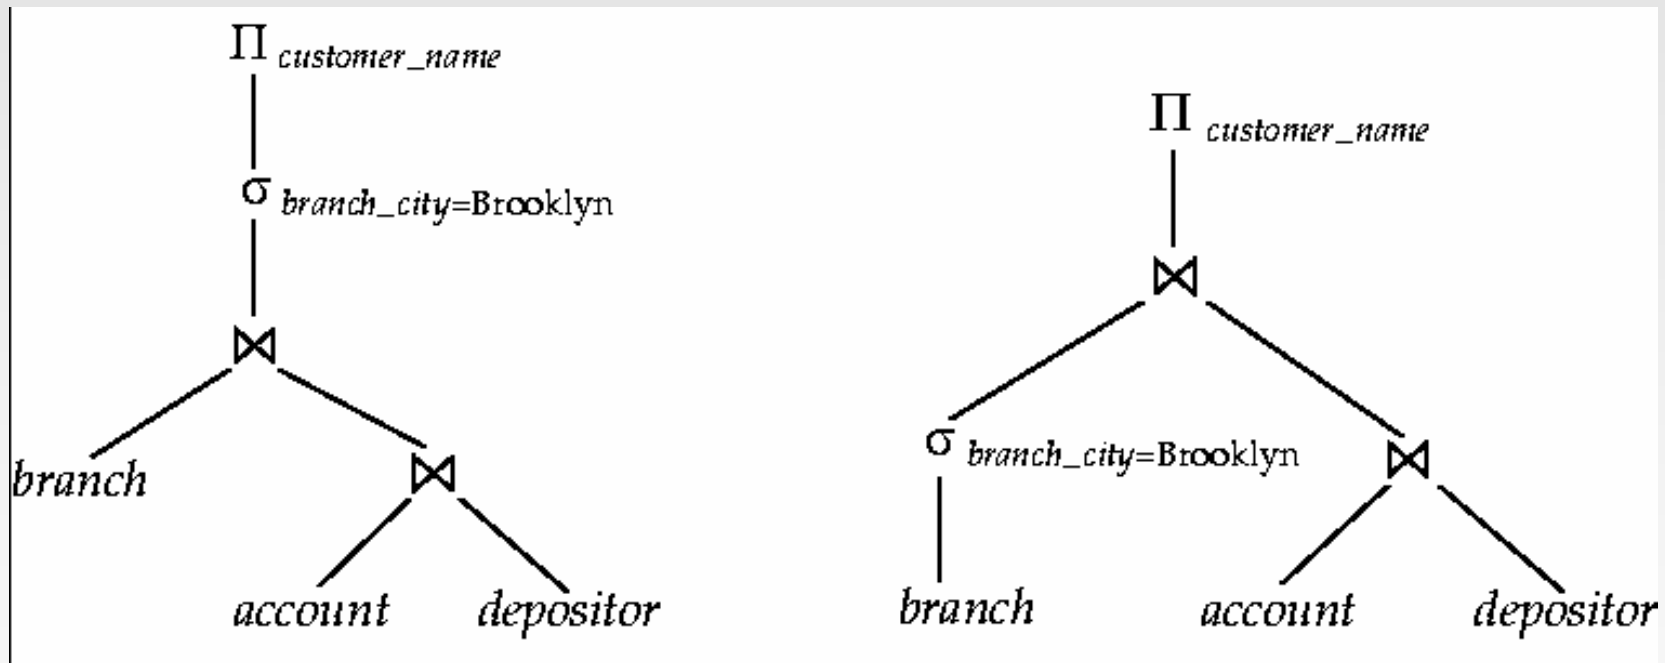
$\Pi_{customer\_name}$

$\sigma_{branch\_city=\text{Brooklyn}}$

$\bowtie$

branch

$\bowtie$

account

depositor

$\Pi_{customer\_name}$

$\bowtie$

$\sigma_{branch\_city=\text{Brooklyn}}$

$\bowtie$

branch

account

depositor